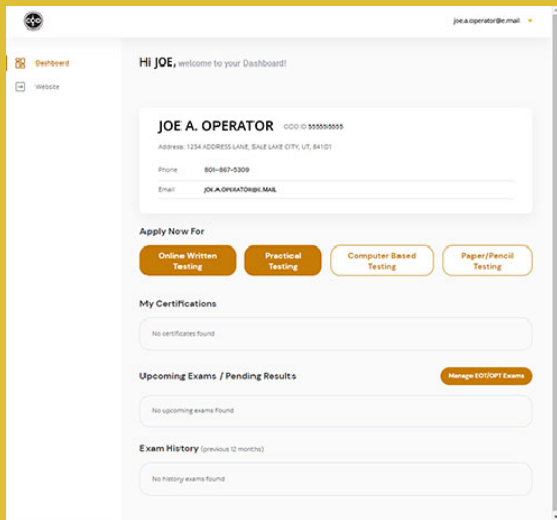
joe.a.operator@e.mail

Dashboard

Website

Hi JOE, welcome to your Dashboard!

JOE A. OPERATOR CCO ID 555555555

Address: 1234 ADDRESS LANE, SALE LAKE CITY, UT, 84101

Phone 801-867-5309

Email JOE.A.OPERATOR@E.MAIL

Apply Now For

Online Written Testing

Practical Testing

Computer Based Testing

Paper/Pencil Testing

My Certifications

No certificates found

Upcoming Exams / Pending Results

Manage EOT/OPT Exams

No upcoming exams found

Exam History (previous 12 months)

No history exams found